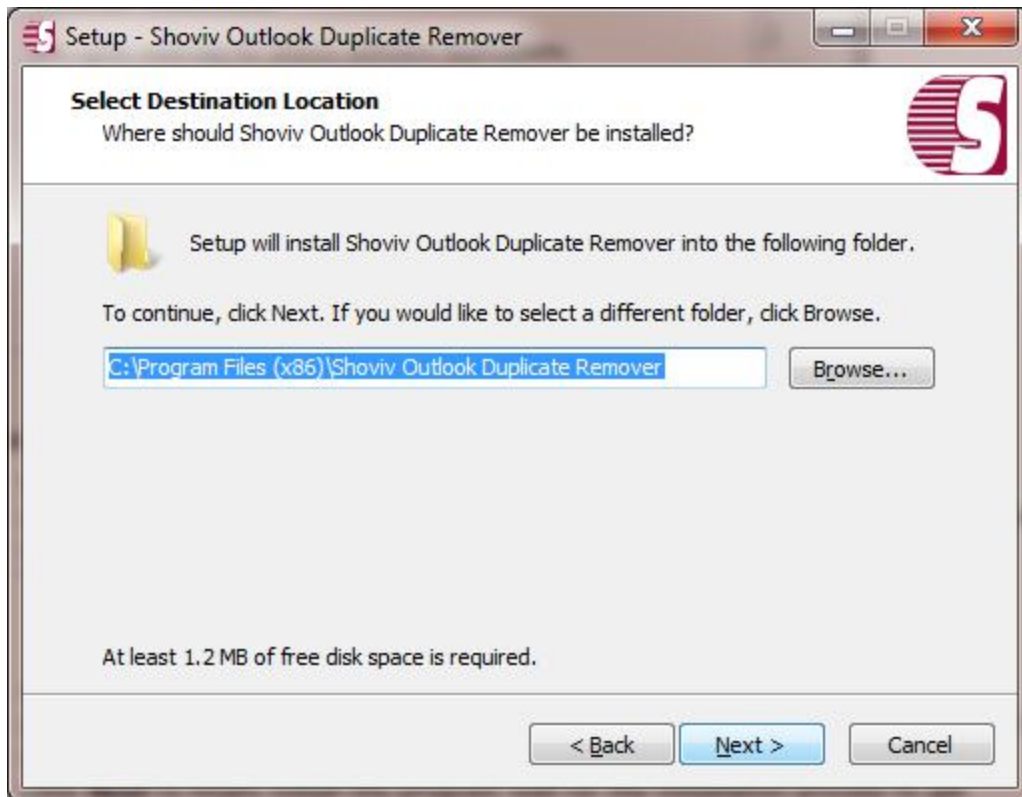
Setup - Shoviv Outlook Duplicate Remover

Select Destination Location
Where should Shoviv Outlook Duplicate Remover be installed?

Setup will install Shoviv Outlook Duplicate Remover into the following folder.

To continue, click Next. If you would like to select a different folder, click Browse.

C:\Program Files (x86)\Shoviv Outlook Duplicate Remover

Browse...

At least 1.2 MB of free disk space is required.

< Back

Next >

Cancel